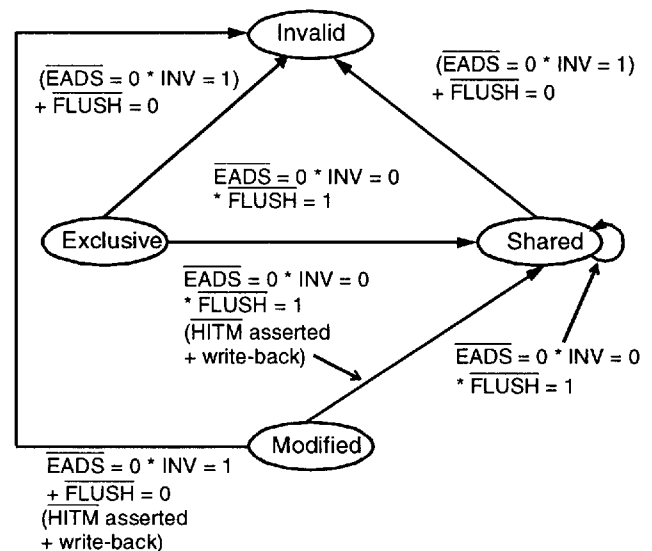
Invalid

$(\overline{EADS} = 0$ * INV = 1)
+ $\overline{FLUSH} = 0$

$(\overline{EADS} = 0$ * INV = 1)
+ $\overline{FLUSH} = 0$

$\overline{EADS} = 0$ * INV = 0
* $\overline{FLUSH} = 1$

Exclusive

Shared

$\overline{EADS} = 0$ * INV = 0
* $\overline{FLUSH} = 1$
($\overline{HITM}$ asserted
+ write-back)

$\overline{EADS} = 0$ * INV = 0
* $\overline{FLUSH} = 1$

Modified

$\overline{EADS} = 0$ * INV = 1
+ $\overline{FLUSH} = 0$
($\overline{HITM}$ asserted
+ write-back)